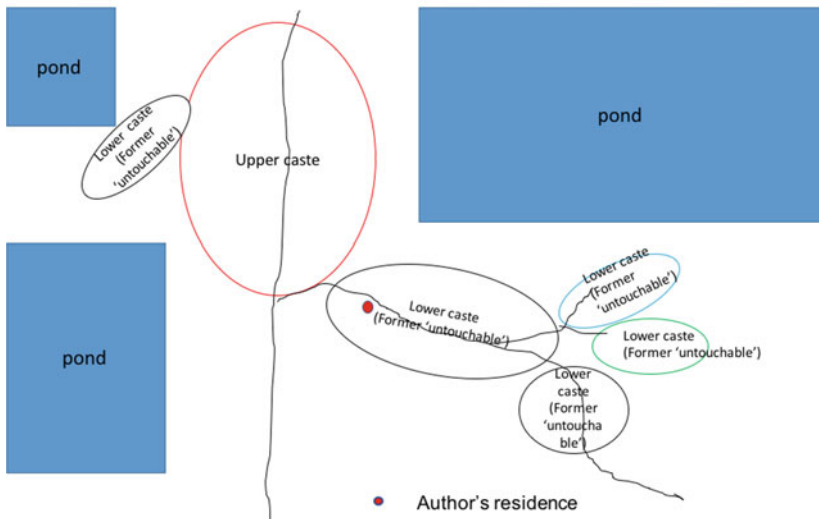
pond

Lower caste (Former 'untouchable')

Upper caste

pond

pond

Lower caste (Former 'untouchable')

Lower caste (Former 'untouchable')

Lower caste (Former 'untouchable')

Lower caste (Former 'untoucha ble')

Author's residence